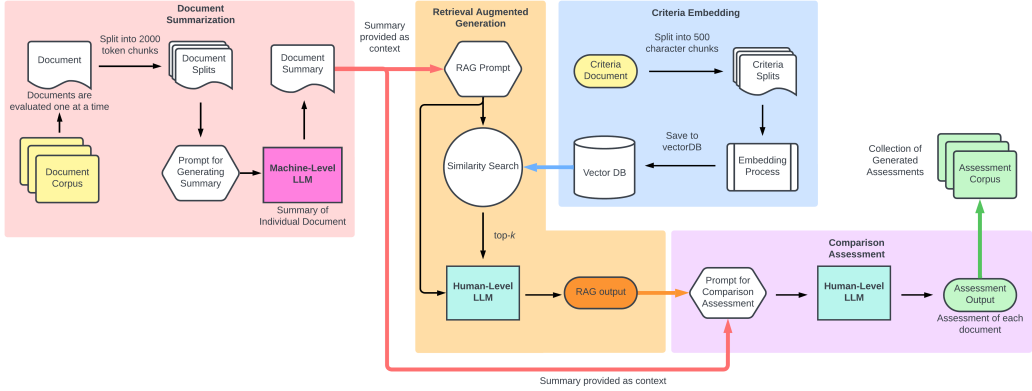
Document Summarization

Document

Split into 2000 token chunks

Document Splits

Document Summary

Documents are evaluated one at a time

Document Corpus

Prompt for Generating Summary

Machine-Level LLM

Summary of Individual Document

Summary provided as context

Retrieval Augmented Generation

RAG Prompt

Similarity Search

top-$k$

Human-Level LLM

RAG output

Criteria Embedding

Criteria Document

Split into 500 character chunks

Criteria Splits

Save to vectorDB

Vector DB

Embedding Process

Collection of Generated Assessments

Assessment Corpus

Comparison Assessment

Prompt for Comparison Assessment

Human-Level LLM

Assessment Output

Assessment of each document

Summary provided as context